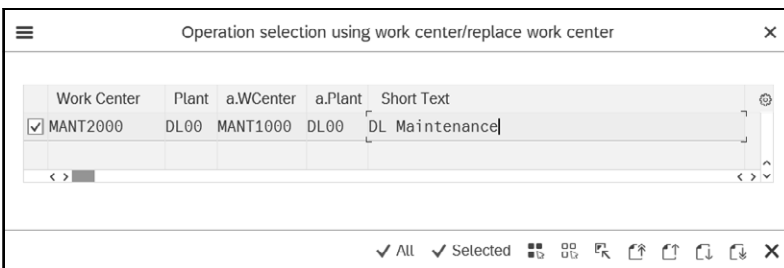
Operation selection using work center/replace work center

| Work Center | Plant | a.WCenter | a.Plant | Short Text |
|---|---|---|---|---|
| MANT2000 | DL00 | MANT1000 | DL00 | DL Maintenance |
| | | | | |

All Selected